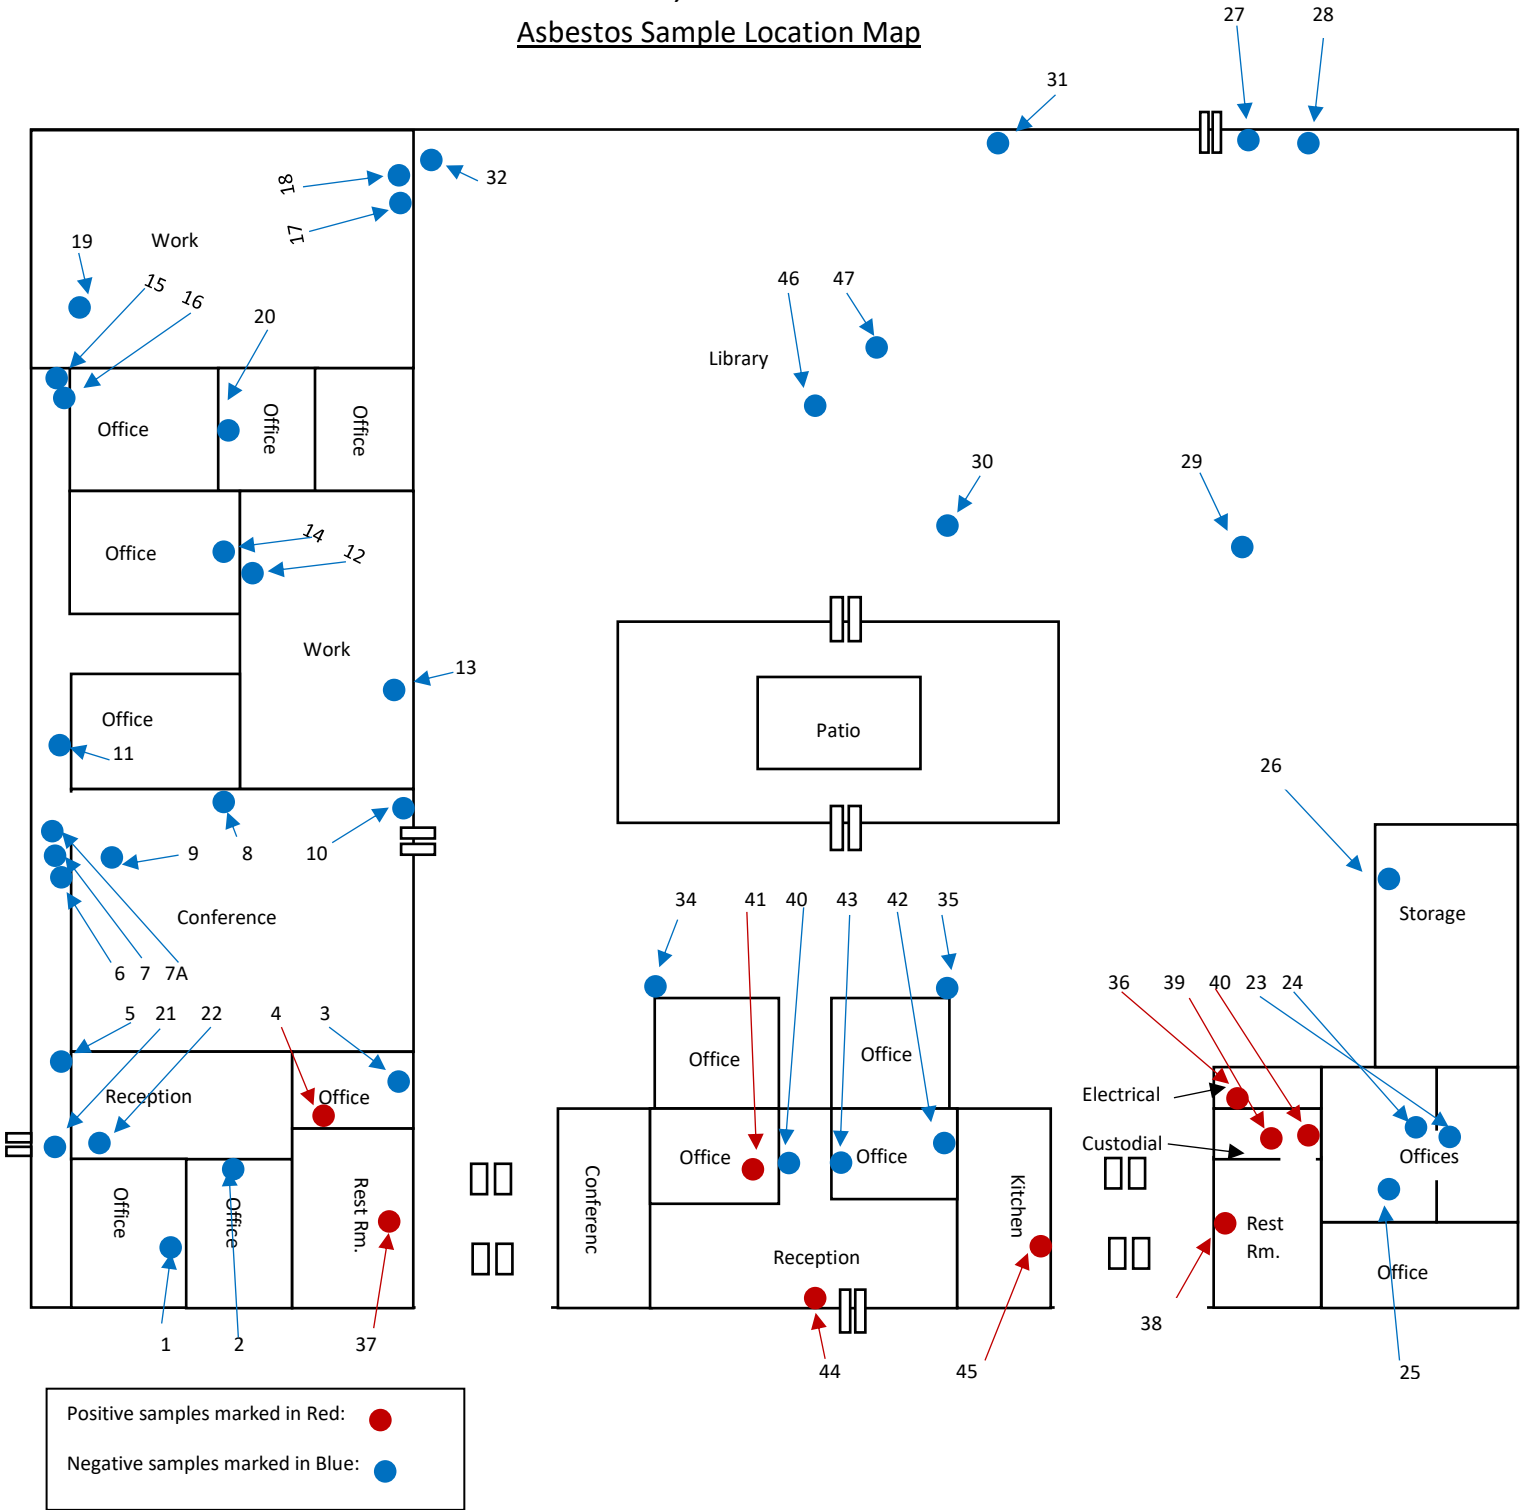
Asbestos Sample Location Map

27 28
31
32
18
17
19 Work
15 16
20
46 47
Library
Office
Office
Office
30 29
Office
14
12
Work
13
Patio
Office
11
26
8
9 8 10
Conference
6 7 7A
34 41 40 43 42 35
Storage
36 39 40 23 24
5 21 22 4 3
Office Office
Reception
Office
Electrical
Custodial
Office Office
Offices
Office
Office
Rest Rm.
Conferenc
Kitchen
Rest Rm.
Reception
Office
1 2 37
44 45
38
25

Positive samples marked in Red:
Negative samples marked in Blue: